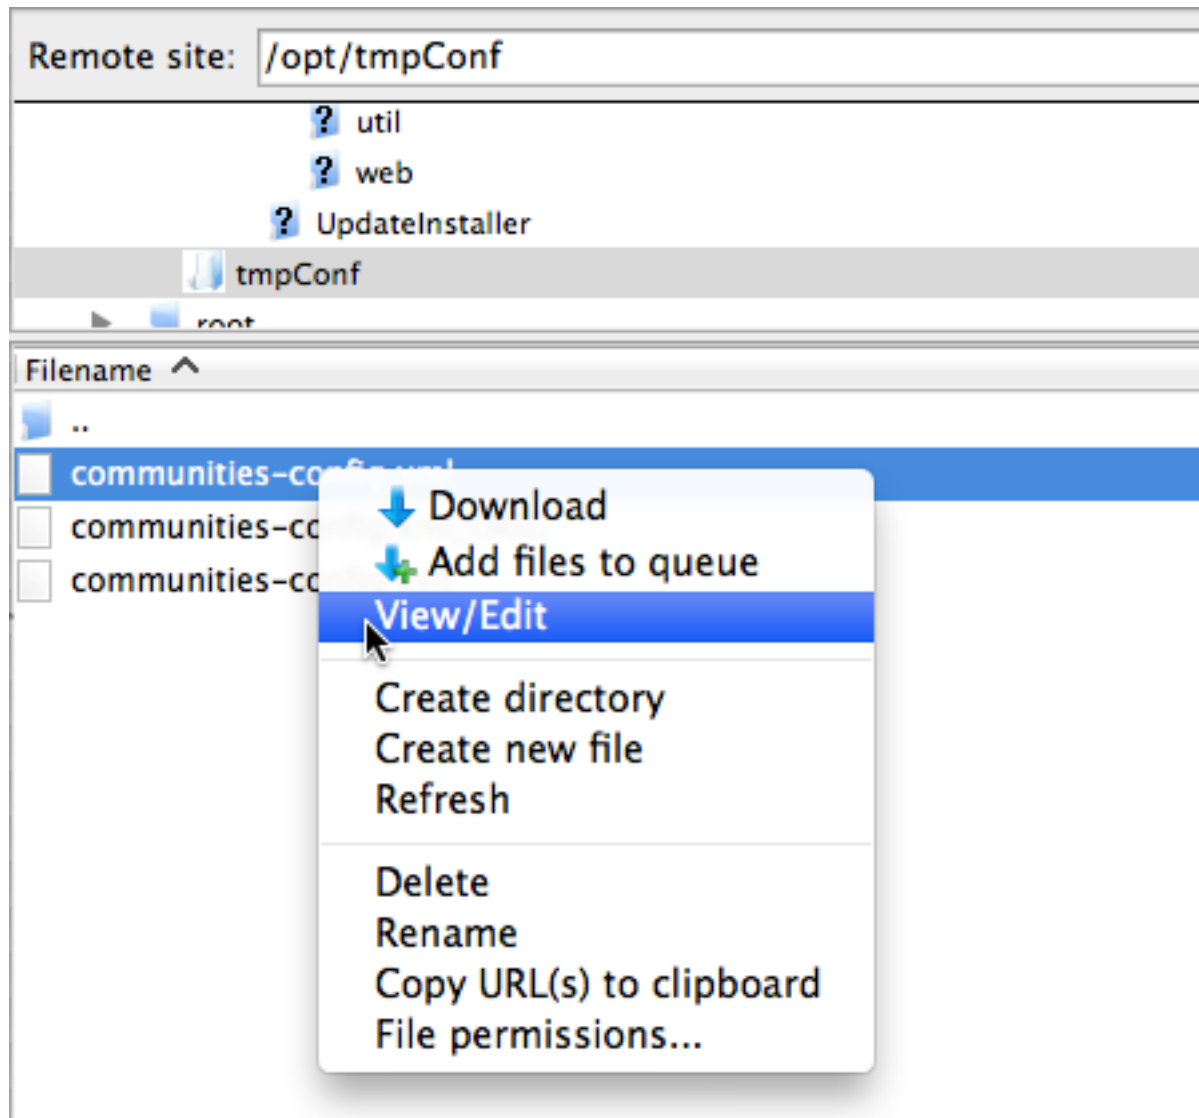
Remote site: /opt/tmpConf

util
web
UpdateInstaller
tmpConf
root

Filename

..
communities-co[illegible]
communities-co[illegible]
communities-co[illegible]

Download
Add files to queue
View/Edit

Create directory
Create new file
Refresh

Delete
Rename
Copy URL(s) to clipboard
File permissions...